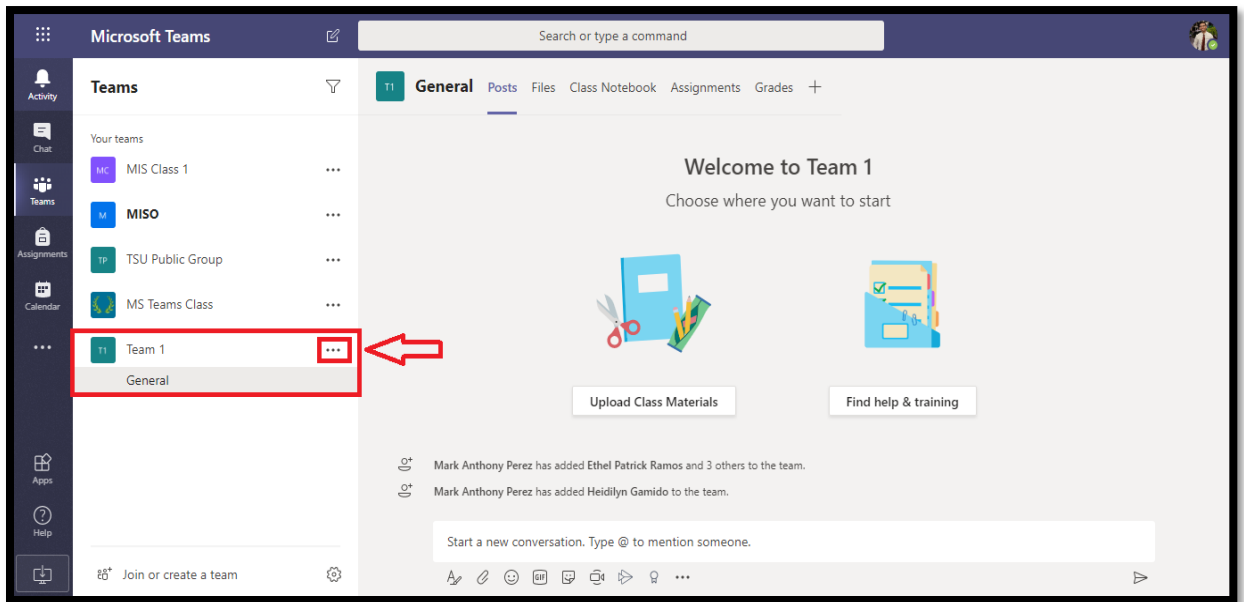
Microsoft Teams

Search or type a command

Activity
Chat
Teams
Assignments
Calendar
...
Apps
Help

Teams

Your teams

MC MIS Class 1 ...
M MISO ...
TP TSU Public Group ...
MS Teams Class ...
T1 Team 1 ...
General

Join or create a team

T1 General Posts Files Class Notebook Assignments Grades +

Welcome to Team 1

Choose where you want to start

Upload Class Materials

Find help & training

Mark Anthony Perez has added Ethel Patrick Ramos and 3 others to the team.

Mark Anthony Perez has added Heidilyn Gamido to the team.

Start a new conversation. Type @ to mention someone.